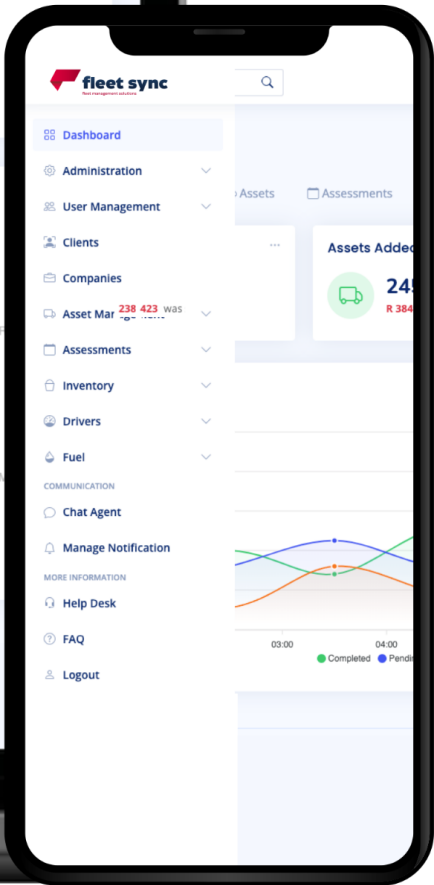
fleet sync
fleet management solutions

Dashboard
Administration
User Management
Clients
Companies
Asset Manag 238 423 was
Assessments
Inventory
Drivers
Fuel
COMMUNICATION
Chat Agent
Manage Notification
MORE INFORMATION
Help Desk
FAQ
Logout

Assets
Assessments
...
Assets Added
245
R 384
03:00
04:00
Completed
Pendi